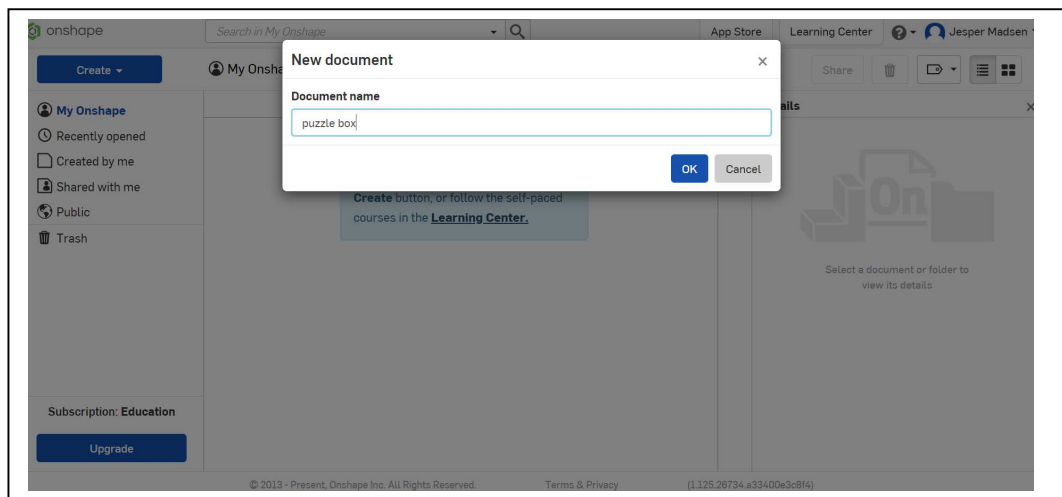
onshape
Search in My Onshape
App Store
Learning Center
Jesper Madsen
Create
My Onsha
Share
My Onshape
Recently opened
Created by me
Shared with me
Public
Trash
New document
×
Document name
puzzle box
OK
Cancel
Create button, or follow the self-paced courses in the Learning Center.
ails
×
On
Select a document or folder to view its details
Subscription: Education
Upgrade
© 2013 - Present, Onshape Inc. All Rights Reserved.
Terms & Privacy
(1.125.28734.a33400e3c8f4)